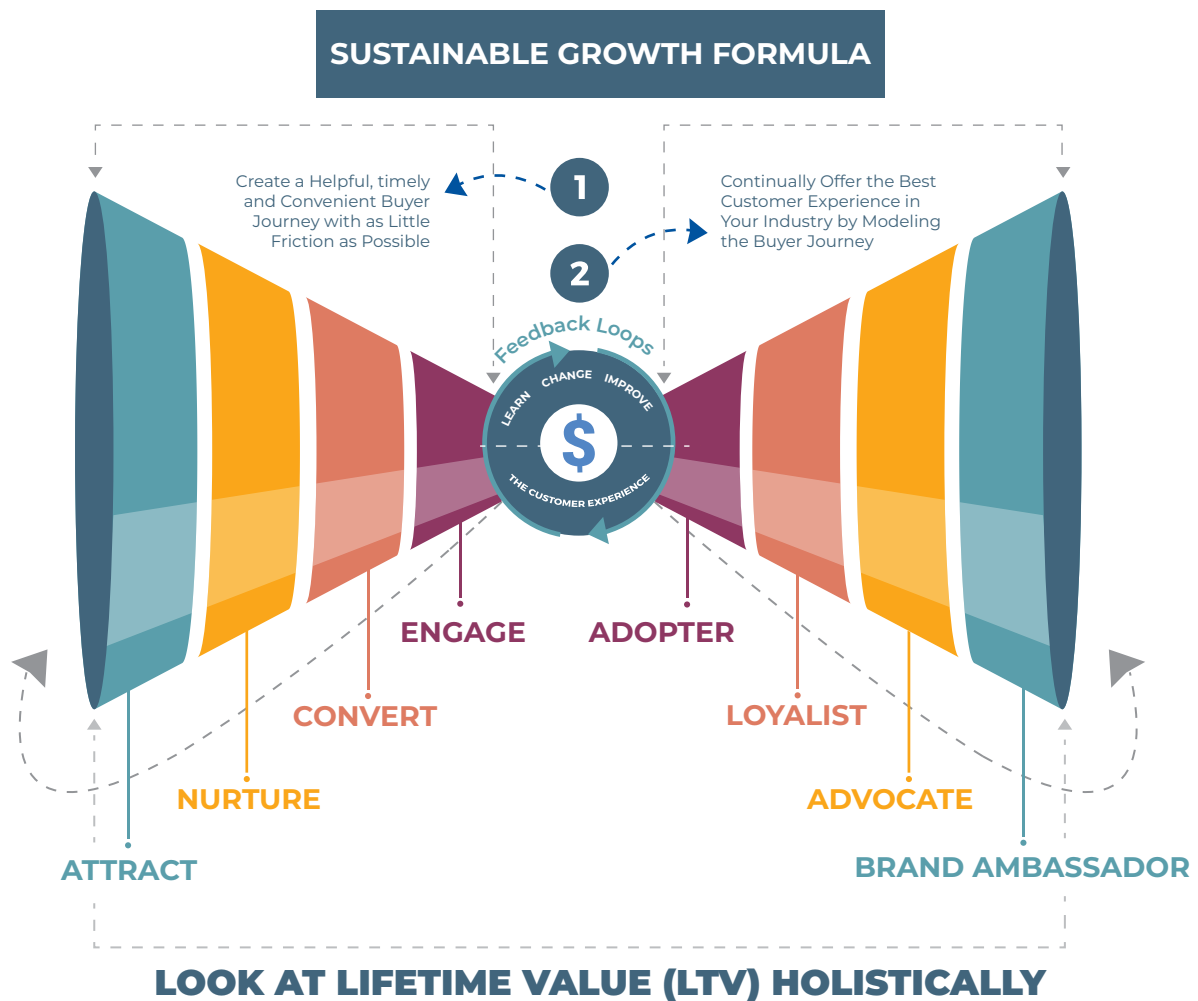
SUSTAINABLE GROWTH FORMULA

Create a Helpful, timely and Convenient Buyer Journey with as Little Friction as Possible

1

2

Continually Offer the Best Customer Experience in Your Industry by Modeling the Buyer Journey

Feedback Loops

LEARN CHANGE IMPROVE

$

THE CUSTOMER EXPERIENCE

ENGAGE

ADOPTER

CONVERT

LOYALIST

NURTURE

ADVOCATE

ATTRACT

BRAND AMBASSADOR

LOOK AT LIFETIME VALUE (LTV) HOLISTICALLY